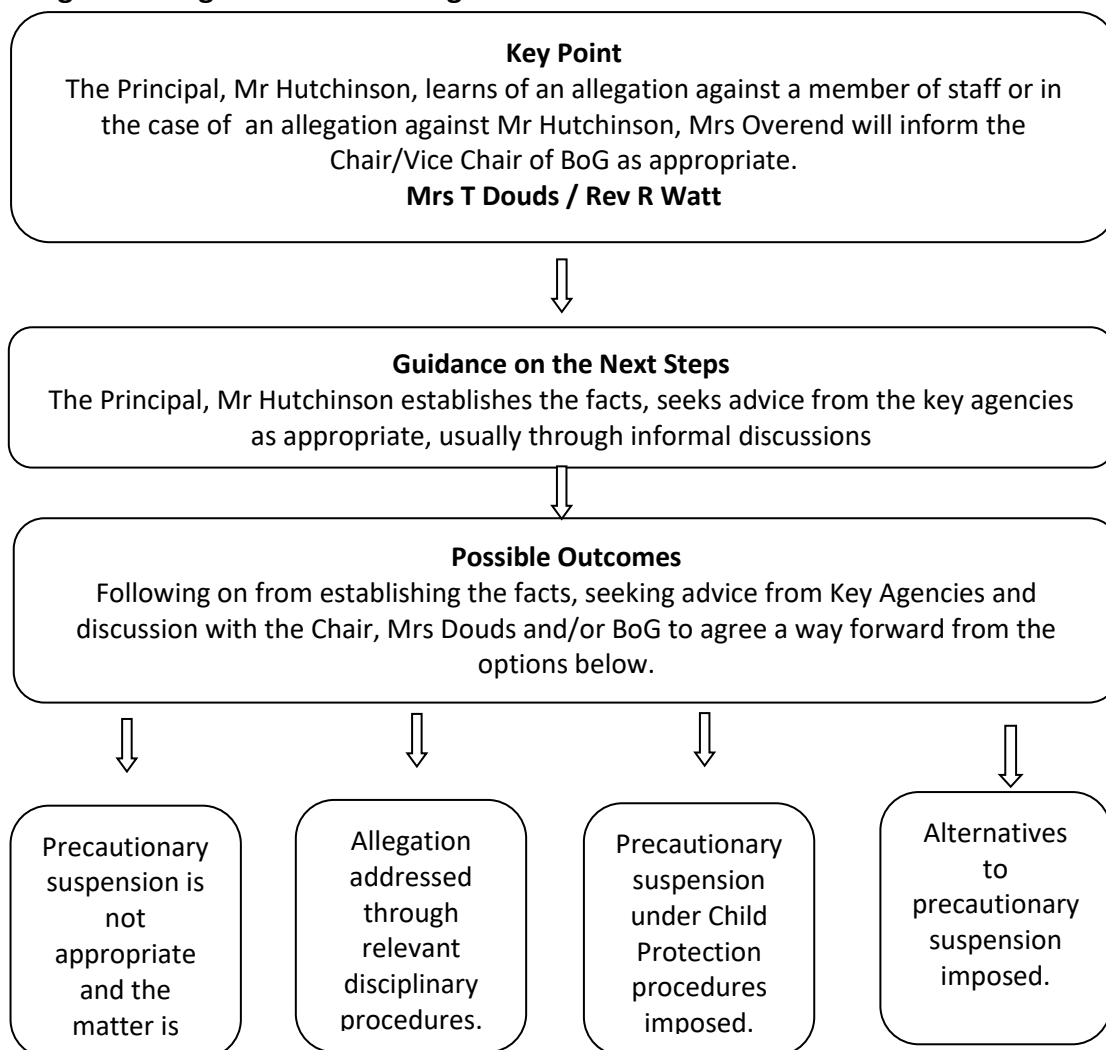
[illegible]

**Key Point**
The Principal, Mr Hutchinson, learns of an allegation against a member of staff or in the case of an allegation against Mr Hutchinson, Mrs Overend will inform the Chair/Vice Chair of BoG as appropriate.
**Mrs T Douds / Rev R Watt**

**Guidance on the Next Steps**
The Principal, Mr Hutchinson establishes the facts, seeks advice from the key agencies as appropriate, usually through informal discussions

**Possible Outcomes**
Following on from establishing the facts, seeking advice from Key Agencies and discussion with the Chair, Mrs Douds and/or BoG to agree a way forward from the options below.

Precautionary suspension is not appropriate and the matter is

Allegation addressed through relevant disciplinary procedures.

Precautionary suspension under Child Protection procedures imposed.

Alternatives to precautionary suspension imposed.